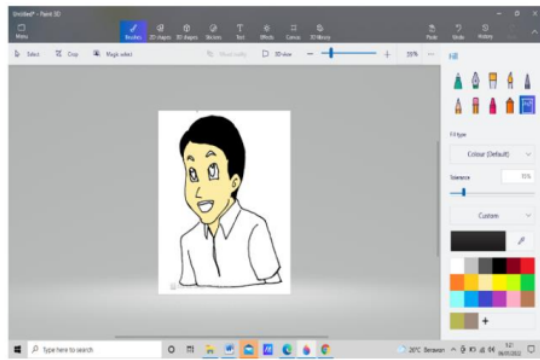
Untitled* - Paint 3D

Menu

Brushes 2D shapes 3D shapes Stickers Text Effects Canvas 3D library

Paste Undo History

Select Crop Magic select

Mixed reality 3D view

33%

Fill

Fill type

Colour (Default)

Tolerance

15%

Custom

+

Type here to search

29°C Berawan

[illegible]